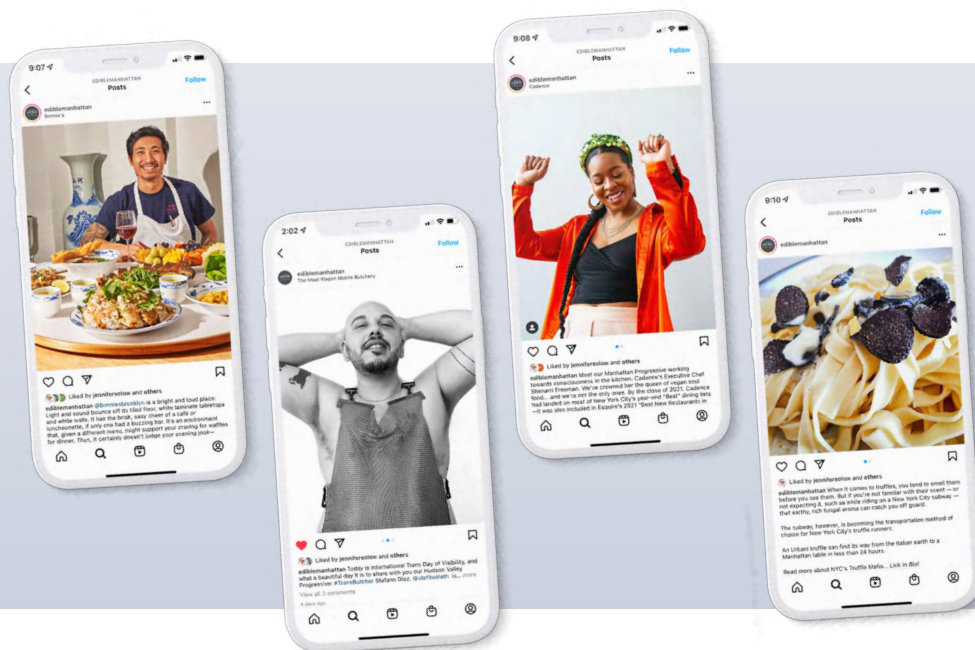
9:07
EDIBLEMANHATTAN
Posts
Follow
ediblemanhattan
Bonnie's

Liked by jenniferselow and others
ediblemanhattan @bonniesbrooklyn is a bright and loud place. Light and sound bounce off its tiled floor, white laminate tabletops and white walls. It has the brisk, easy cheer of a cafe or luncheonette, if only one had a buzzing bar. It's an environment that, given a different menu, might support your craving for waffles for dinner. Thus, it certainly doesn't judge your evening pork—

2:02
EDIBLEMANHATTAN
Posts
Follow
ediblemanhattan
The Meat Wagon Mobile Butchery

Liked by jenniferselow and others
ediblemanhattan Today is International Trans Day of Visibility, and what a beautiful day it is to share with you our Hudson Valley Progressive: #TransButcher Stefano Diaz, @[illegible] is... more
View all 3 comments
4 days ago

9:08
EDIBLEMANHATTAN
Posts
Follow
ediblemanhattan
Cadence

Liked by jenniferselow and others
ediblemanhattan Meet our Manhattan Progressive working towards consciousness in the kitchen: Cadence's Executive Chef Shenarri Freeman. We've crowned her the queen of vegan soul food... and we're not the only ones. By the close of 2021, Cadence had landed on most of New York City's year-end "Best" dining lists —it was also included in Esquire's 2021 "Best New Restaurants in

9:10
EDIBLEMANHATTAN
Posts
Follow
ediblemanhattan

Liked by jenniferselow and others
ediblemanhattan When it comes to truffles, you tend to smell them before you see them. But if you're not familiar with their scent — or not expecting it, such as while riding on a New York City subway — that earthy, rich fungal aroma can match you off guard.

The subway, however, is becoming the transportation method of choice for New York City's truffle runners.

An Urbani truffle can find its way from the Italian earth to a Manhattan table in less than 24 hours.

Read more about NYC's Truffle Mafia... Link in Bio!